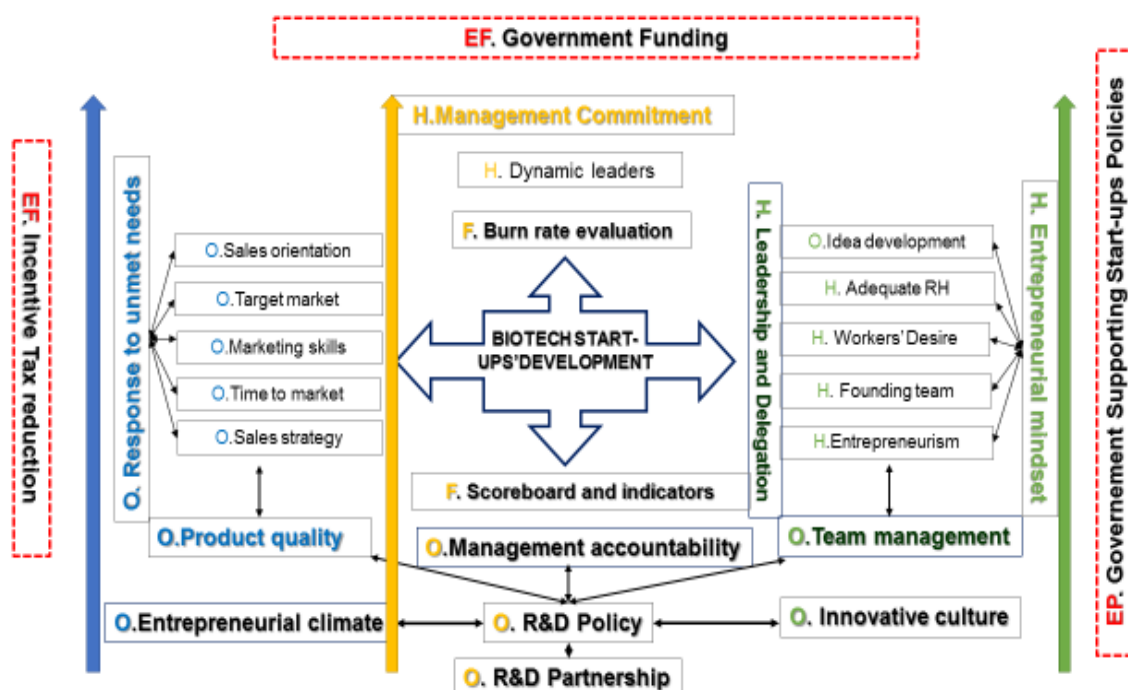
EF. Government Funding

EF. Incentive Tax reduction

O. Response to unmet needs

O.Sales orientation

O.Target market

O.Marketing skills

O.Time to market

O.Sales strategy

O.Product quality

H.Management Commitment

H. Dynamic leaders

F. Burn rate evaluation

BIOTECH START-UPS'DEVELOPMENT

F. Scoreboard and indicators

H. Leadership and Delegation

O.Idea development

H. Adequate RH

H. Workers' Desire

H. Founding team

H.Entrepreneurism

H. Entrepreneurial mindset

EP. Governement Supporting Start-ups Policies

O.Team management

O.Management accountability

O.Entrepreneurial climate

O. R&D Policy

O. Innovative culture

O. R&D Partnership